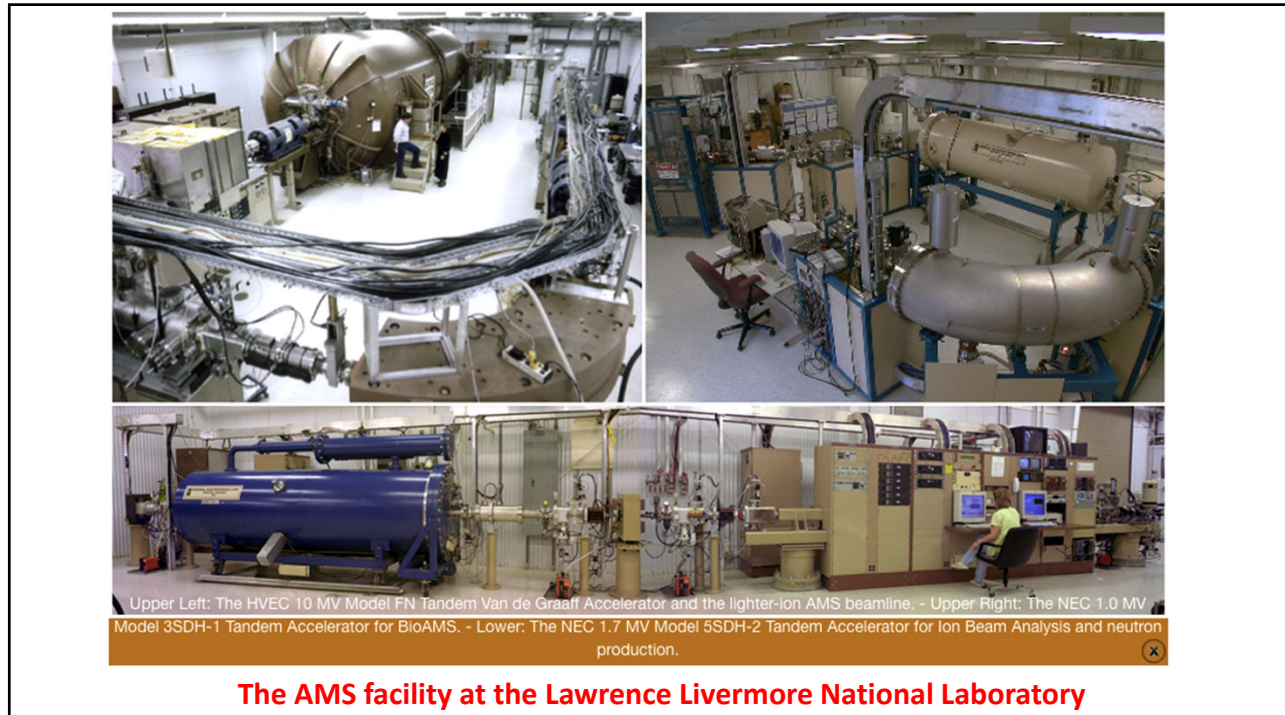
Upper Left: The HVEC 10 MV Model FN Tandem Van de Graaff Accelerator and the lighter-ion AMS beamline. - Upper Right: The NEC 1.0 MV Model 3SDH-1 Tandem Accelerator for BioAMS. - Lower: The NEC 1.7 MV Model 5SDH-2 Tandem Accelerator for Ion Beam Analysis and neutron production.

The AMS facility at the Lawrence Livermore National Laboratory